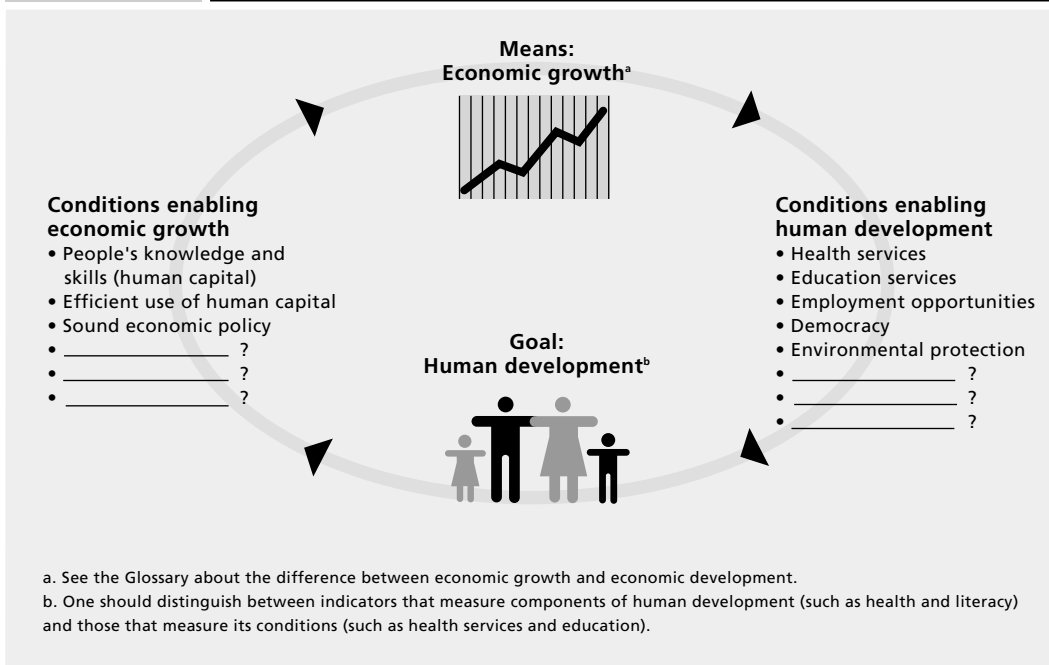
Means:
Economic growth$^{a}$

Conditions enabling economic growth
• People's knowledge and skills (human capital)
• Efficient use of human capital
• Sound economic policy
• ________________ ?
• ________________ ?
• ________________ ?

Conditions enabling human development
• Health services
• Education services
• Employment opportunities
• Democracy
• Environmental protection
• ________________ ?
• ________________ ?
• ________________ ?

Goal:
Human development$^{b}$

a. See the Glossary about the difference between economic growth and economic development.
b. One should distinguish between indicators that measure components of human development (such as health and literacy) and those that measure its conditions (such as health services and education).